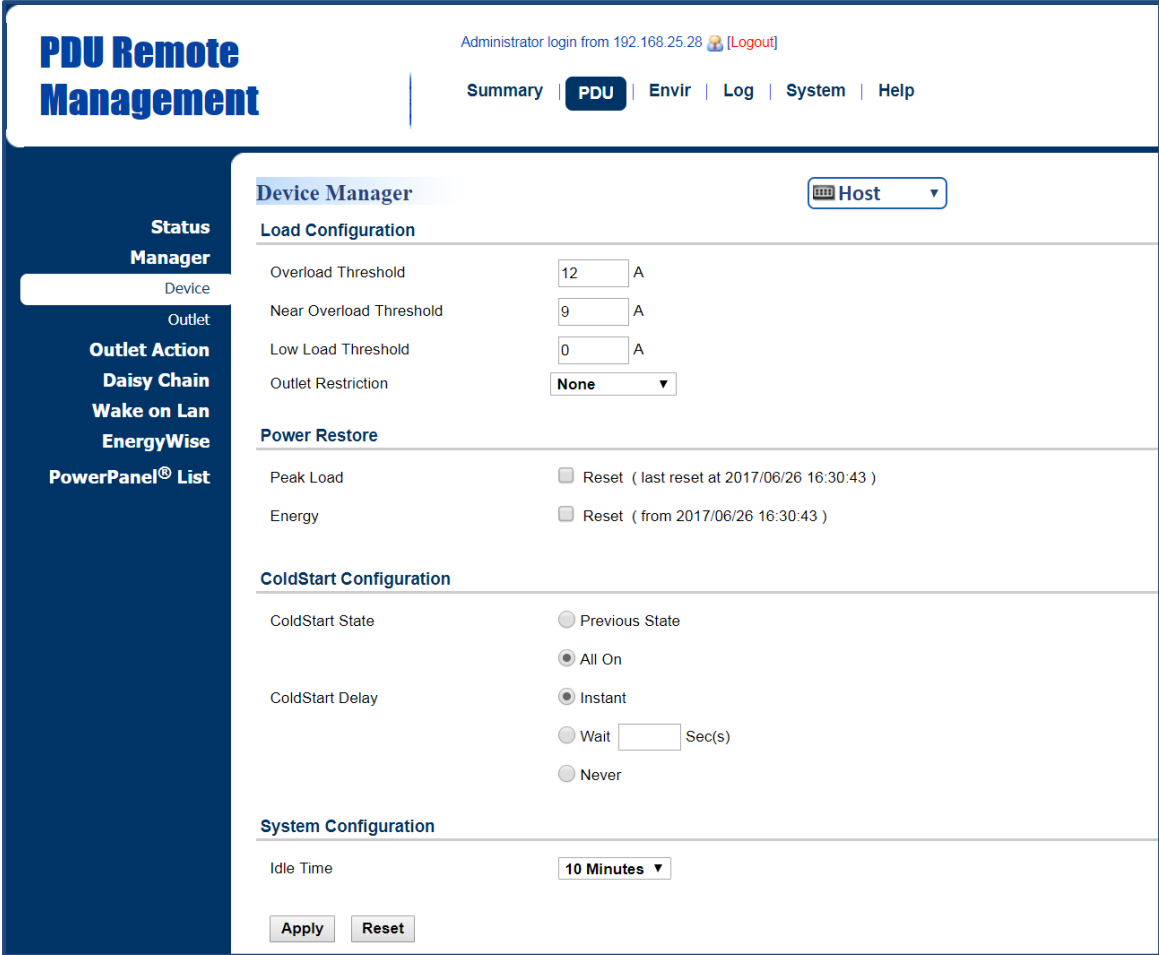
PDU Remote Management

Administrator login from 192.168.25.28 [Logout]

Summary | PDU | Envir | Log | System | Help

Status
Manager
Device
Outlet
Outlet Action
Daisy Chain
Wake on Lan
EnergyWise
PowerPanel® List

Device Manager

Host

Load Configuration

Overload Threshold 12 A
Near Overload Threshold 9 A
Low Load Threshold 0 A
Outlet Restriction None

Power Restore

Peak Load Reset ( last reset at 2017/06/26 16:30:43 )
Energy Reset ( from 2017/06/26 16:30:43 )

ColdStart Configuration

ColdStart State Previous State
All On
ColdStart Delay Instant
Wait Sec(s)
Never

System Configuration

Idle Time 10 Minutes

Apply Reset